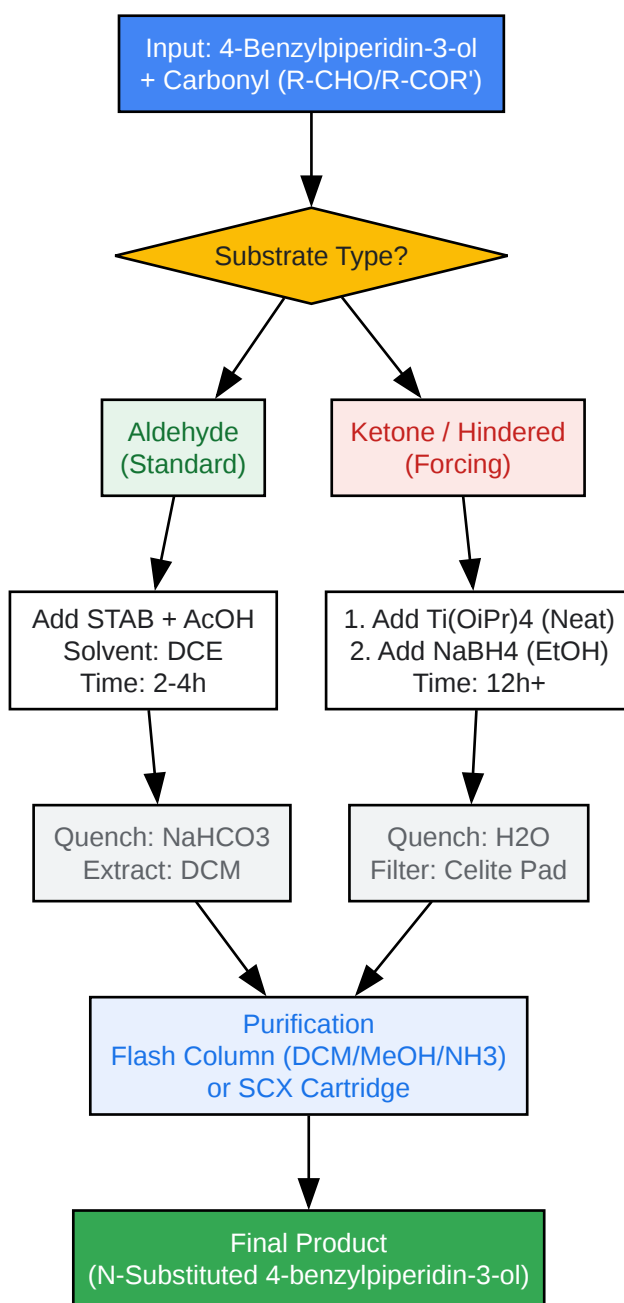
Input: 4-Benzylpiperidin-3-ol
+ Carbonyl (R-CHO/R-COR')

Substrate Type?

Aldehyde
(Standard)

Ketone / Hindered
(Forcing)

Add STAB + AcOH
Solvent: DCE
Time: 2-4h

1. Add Ti(OiPr)4 (Neat)
2. Add NaBH4 (EtOH)
Time: 12h+

Quench: NaHCO3
Extract: DCM

Quench: H2O
Filter: Celite Pad

Purification
Flash Column (DCM/MeOH/NH3)
or SCX Cartridge

Final Product
(N-Substituted 4-benzylpiperidin-3-ol)